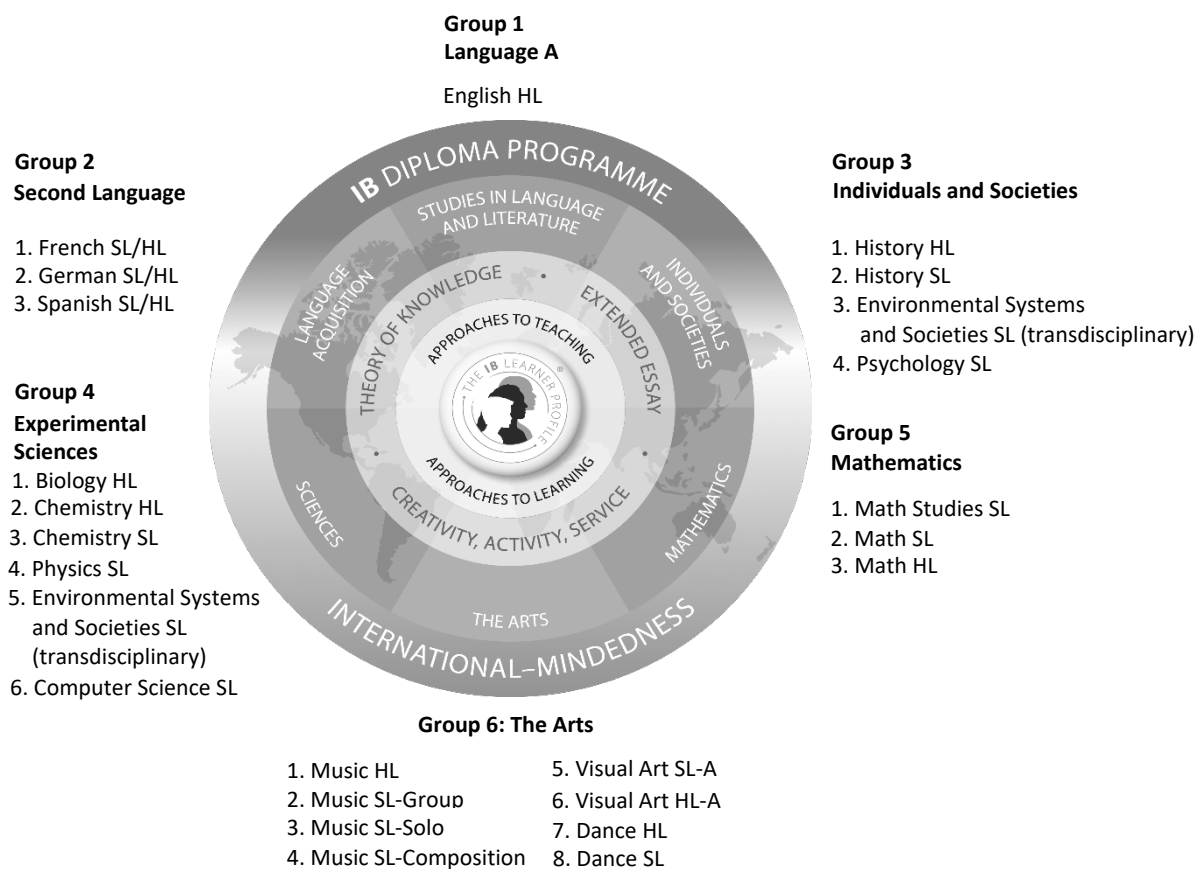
**Group 1**
**Language A**

English HL

**Group 2**
**Second Language**

1. French SL/HL
2. German SL/HL
3. Spanish SL/HL

**Group 3**
**Individuals and Societies**

1. History HL
2. History SL
3. Environmental Systems and Societies SL (transdisciplinary)
4. Psychology SL

**Group 4**
**Experimental Sciences**

1. Biology HL
2. Chemistry HL
3. Chemistry SL
4. Physics SL
5. Environmental Systems and Societies SL (transdisciplinary)
6. Computer Science SL

**Group 5**
**Mathematics**

1. Math Studies SL
2. Math SL
3. Math HL

IB DIPLOMA PROGRAMME

STUDIES IN LANGUAGE AND LITERATURE

LANGUAGE ACQUISITION

INDIVIDUALS AND SOCIETIES

THEORY OF KNOWLEDGE

EXTENDED ESSAY

APPROACHES TO TEACHING

THE IB LEARNER PROFILE

APPROACHES TO LEARNING

CREATIVITY, ACTIVITY, SERVICE

SCIENCES

MATHEMATICS

THE ARTS

INTERNATIONAL-MINDEDNESS

**Group 6: The Arts**

1. Music HL
2. Music SL-Group
3. Music SL-Solo
4. Music SL-Composition
5. Visual Art SL-A
6. Visual Art HL-A
7. Dance HL
8. Dance SL